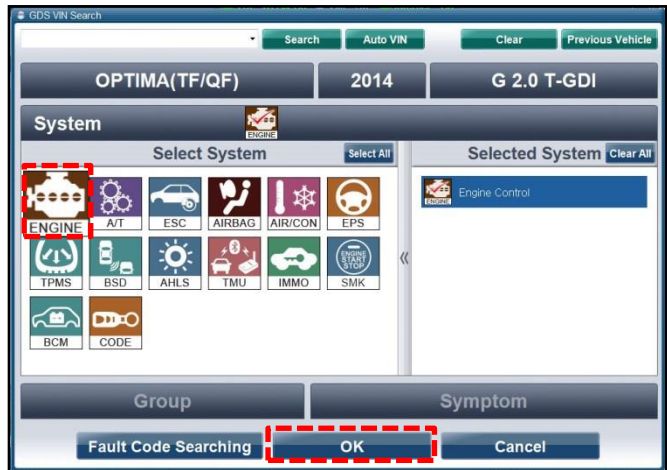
GDS VIN Search
Search
Auto VIN
Clear
Previous Vehicle
OPTIMA(TF/QF)
2014
G 2.0 T-GDI
System
ENGINE
Select System
Select All
Selected System
Clear All
ENGINE
A/T
ESC
AIRBAG
AIR/CON
EPS
TPMS
BSD
AHLS
TMU
IMMO
ENGINE START STOP
SMK
BCM
CODE
«
ENGINE
Engine Control
Group
Symptom
Fault Code Searching
OK
Cancel